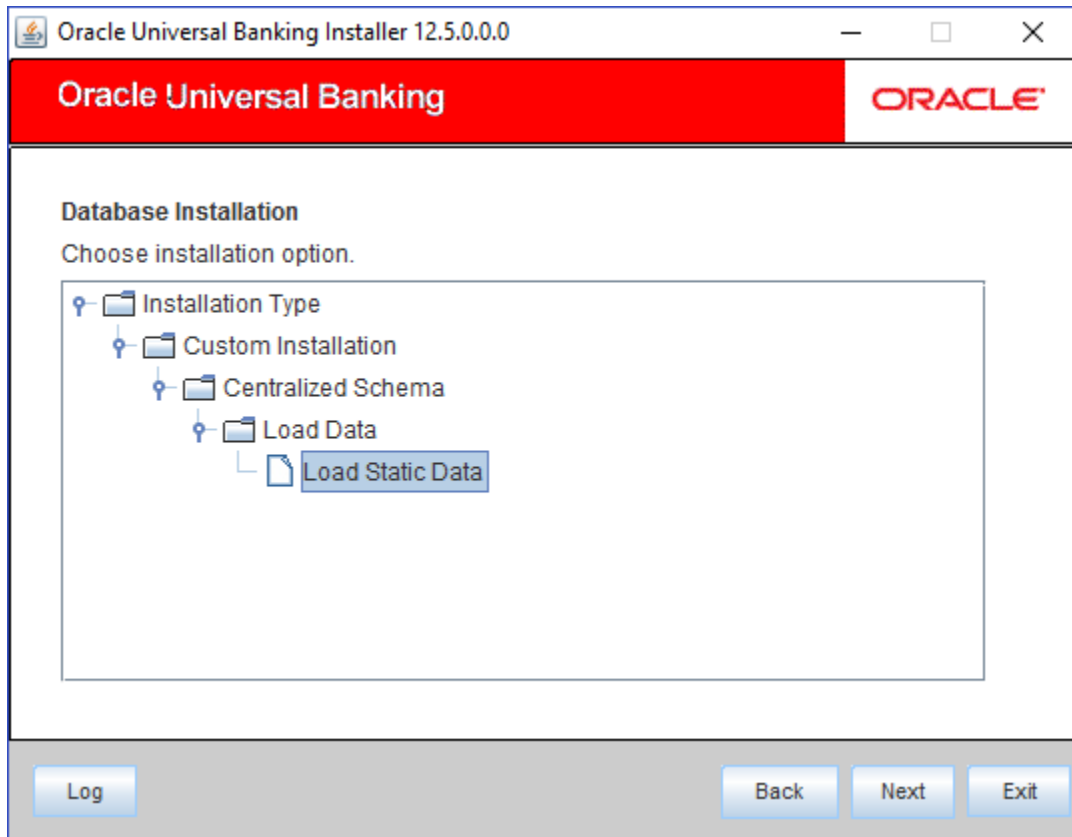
Oracle Universal Banking Installer 12.5.0.0.0

Oracle Universal Banking

ORACLE

Database Installation

Choose installation option.

Installation Type
Custom Installation
Centralized Schema
Load Data
Load Static Data

Log

Back

Next

Exit